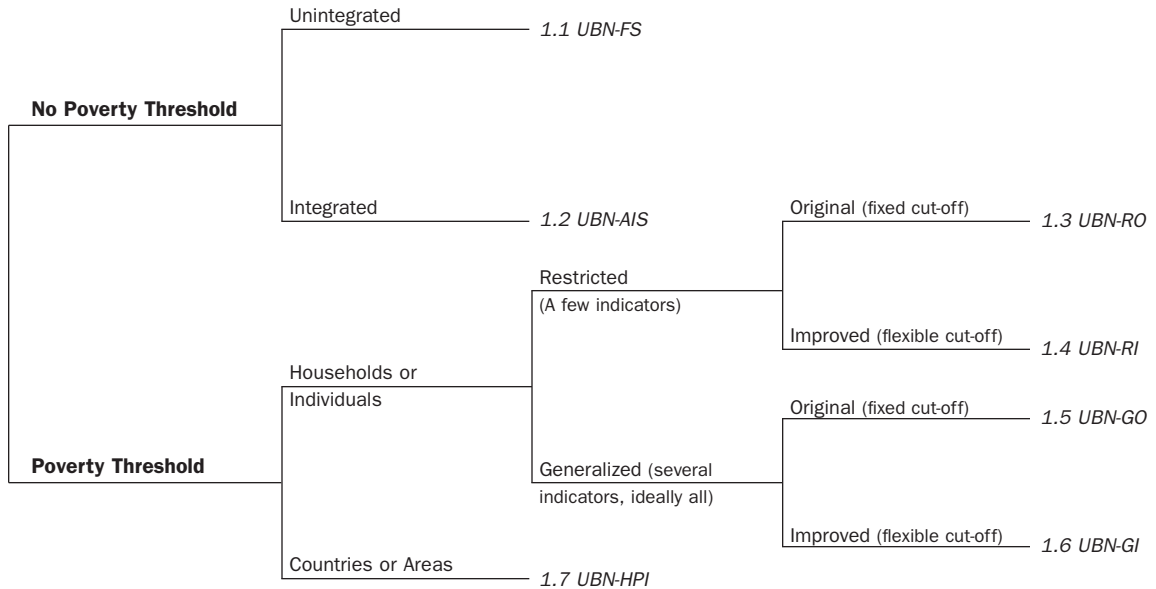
Unintegrated
1.1 UBN-FS

No Poverty Threshold

Integrated
1.2 UBN-AIS

Original (fixed cut-off)
1.3 UBN-RO

Restricted
(A few indicators)

Improved (flexible cut-off)
1.4 UBN-RI

Households or Individuals

Original (fixed cut-off)
1.5 UBN-GO

Poverty Threshold

Generalized (several indicators, ideally all)

Improved (flexible cut-off)
1.6 UBN-GI

Countries or Areas
1.7 UBN-HPI